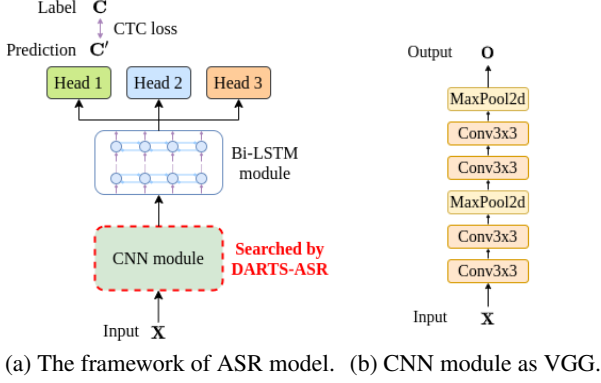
Label $\mathbf{C}$

CTC loss

Prediction $\mathbf{C}'$

Head 1

Head 2

Head 3

Bi-LSTM module

CNN module

Searched by DARTS-ASR

Input $\mathbf{X}$

(a) The framework of ASR model.

Output $\mathbf{O}$

MaxPool2d

Conv3x3

Conv3x3

MaxPool2d

Conv3x3

Conv3x3

Input $\mathbf{X}$

(b) CNN module as VGG.